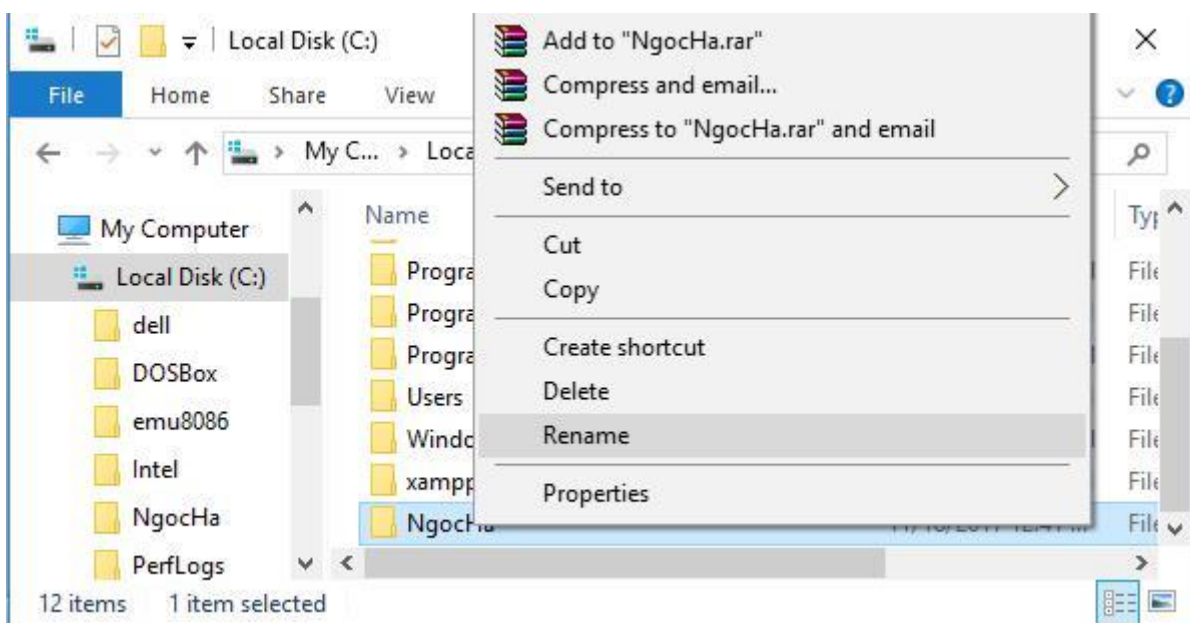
Local Disk (C:)

File Home Share View

My C... › Loca

My Computer
Local Disk (C:)
dell
DOSBox
emu8086
Intel
NgocHa
PerfLogs

Name
Progra
Progra
Progra
Users
Windc
xampp
NgocHa

Typ
File
File
File
File
File
File
File

Add to "NgocHa.rar"
Compress and email...
Compress to "NgocHa.rar" and email
Send to
Cut
Copy
Create shortcut
Delete
Rename
Properties

12 items 1 item selected